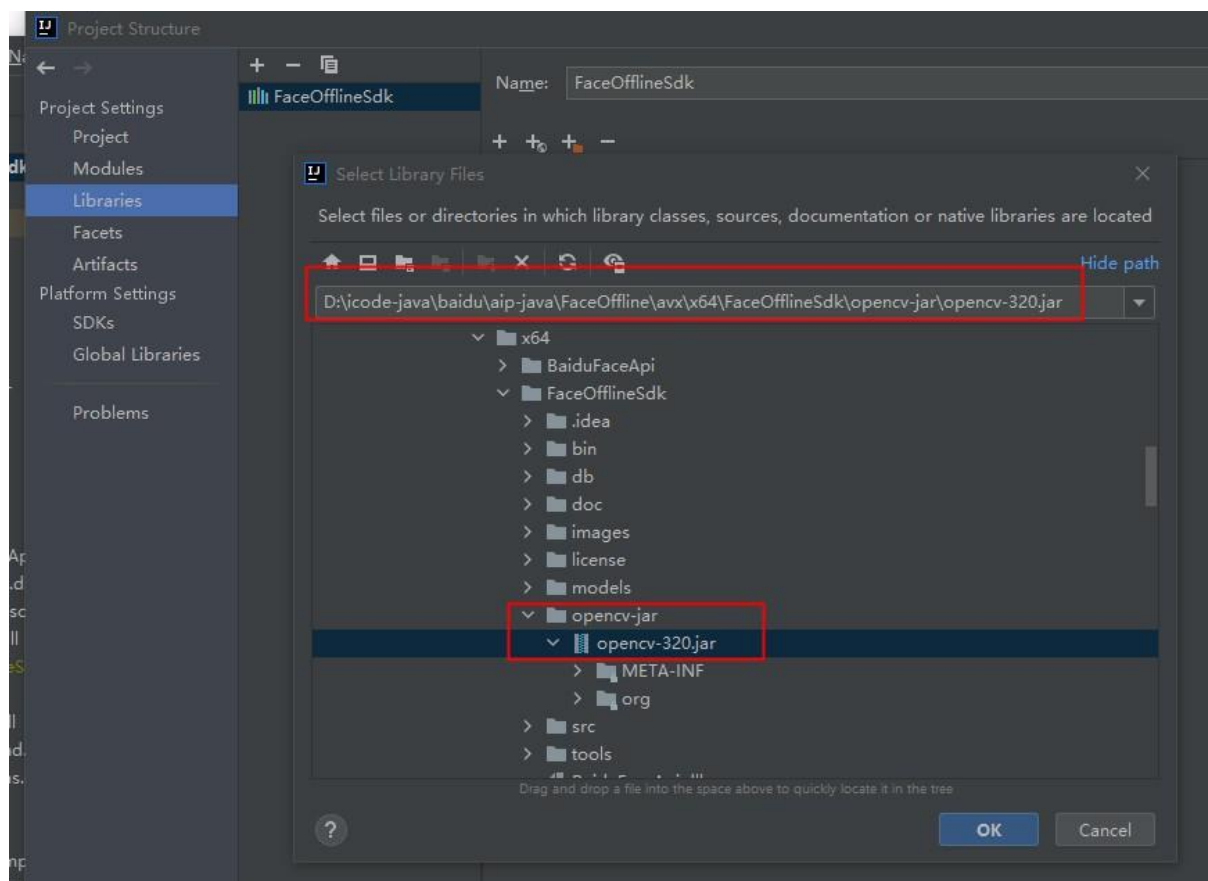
Project Structure

Project Settings
Project
Modules
Libraries
Facets
Artifacts
Platform Settings
SDKs
Global Libraries

Problems

FaceOfflineSdk

Name: FaceOfflineSdk

Select Library Files

Select files or directories in which library classes, sources, documentation or native libraries are located

Hide path

D:\icode-java\baidu\aip-java\FaceOffline\avx\x64\FaceOfflineSdk\opencv-jar\opencv-320.jar

x64
BaiduFaceApi
FaceOfflineSdk
.idea
bin
db
doc
images
license
models
opencv-jar
opencv-320.jar
META-INF
org
src
tools

Drag and drop a file into the space above to quickly locate it in the tree

?
OK
Cancel